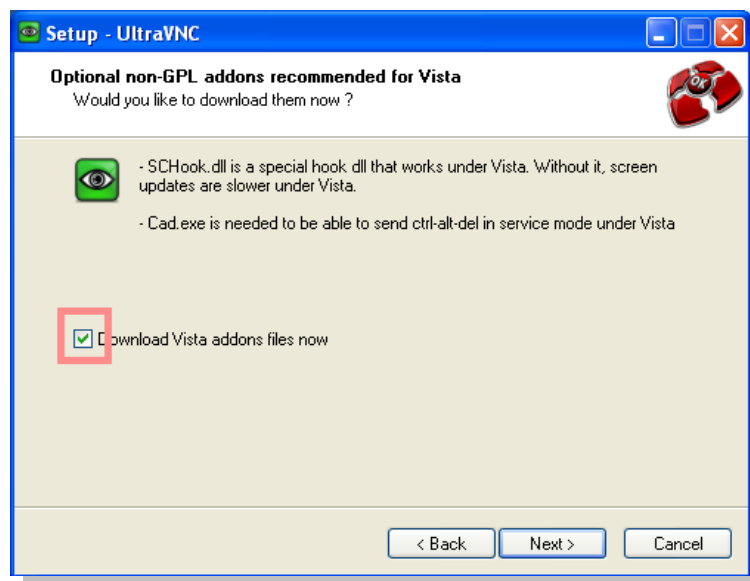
Setup - UltraVNC

Optional non-GPL addons recommended for Vista
Would you like to download them now ?

- SCHook.dll is a special hook dll that works under Vista. Without it, screen updates are slower under Vista.

- Cad.exe is needed to be able to send ctrl-alt-del in service mode under Vista

Download Vista addons files now

< Back
Next >
Cancel